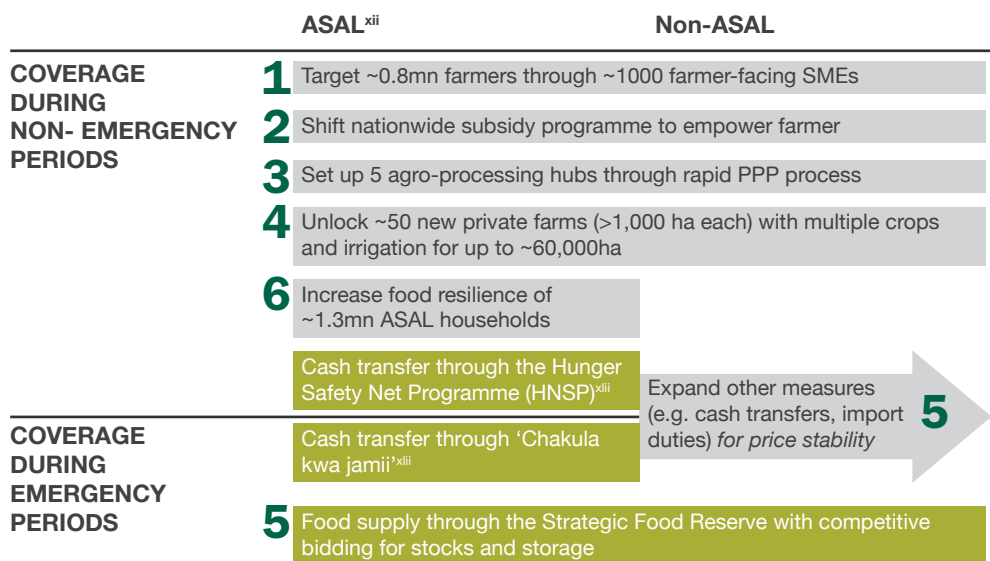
ASAL$^{xii}$ Non-ASAL

COVERAGE DURING NON- EMERGENCY PERIODS

1 Target ~0.8mn farmers through ~1000 farmer-facing SMEs

2 Shift nationwide subsidy programme to empower farmer

3 Set up 5 agro-processing hubs through rapid PPP process

4 Unlock ~50 new private farms (>1,000 ha each) with multiple crops and irrigation for up to ~60,000ha

6 Increase food resilience of ~1.3mn ASAL households

Cash transfer through the Hunger Safety Net Programme (HNSP)$^{xlii}$

Expand other measures (e.g. cash transfers, import duties) *for price stability* 5

COVERAGE DURING EMERGENCY PERIODS

Cash transfer through 'Chakula kwa jamii'$^{xlii}$

5 Food supply through the Strategic Food Reserve with competitive bidding for stocks and storage